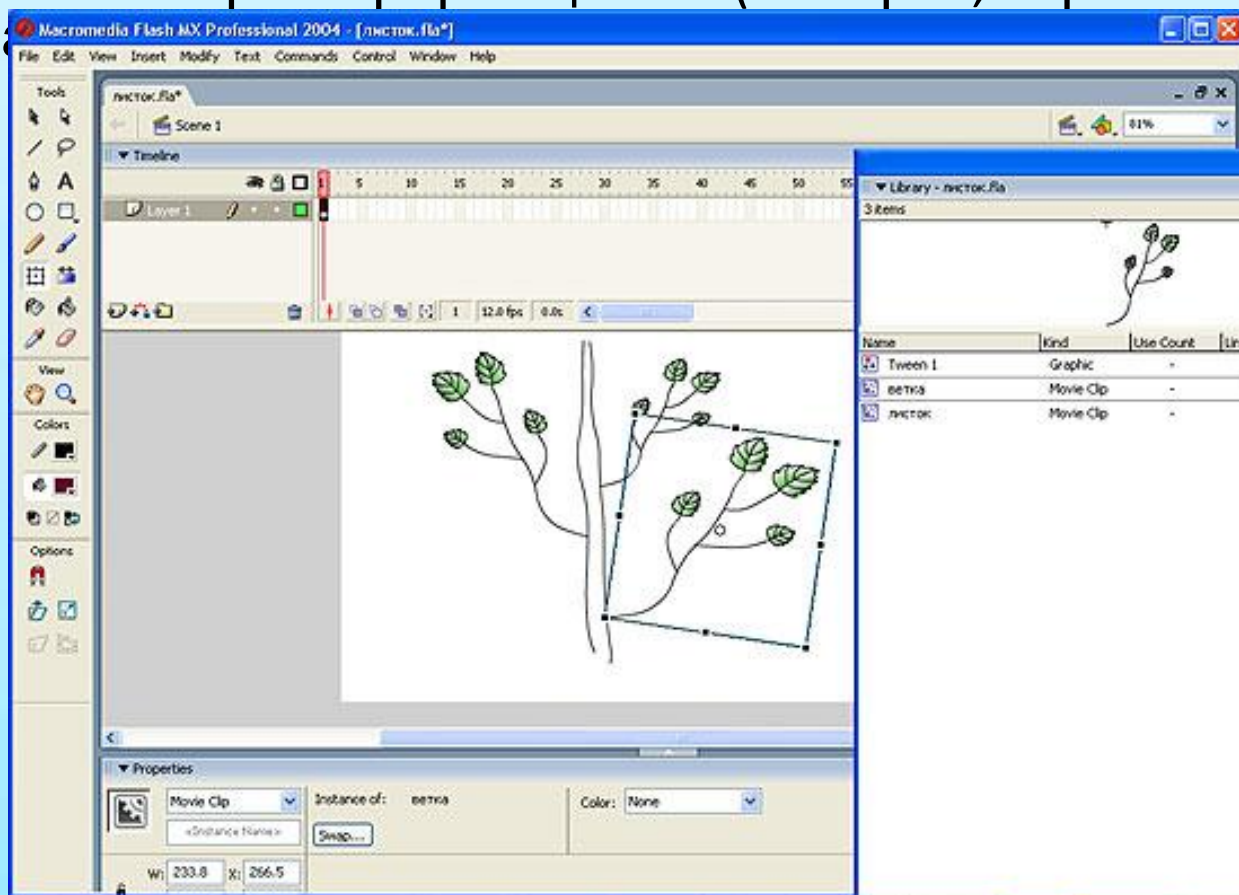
Macromedia Flash MX Professional 2004 - [листок.fla*]

File Edit View Insert Modify Text Commands Control Window Help

Tools

листок.fla*

Scene 1

81%

Timeline

1 5 10 15 20 25 30 35 40 45 50 55

Layer 1

1 12.0 fps 0.0s

View

Colors

Options

Library - листок.fla

3 items

| Name | Kind | Use Count | Lin |
|---|---|---|---|
| Tween 1 | Graphic | - | |
| ветка | Movie Clip | - | |
| листок | Movie Clip | - | |

Properties

Movie Clip

Instance of: ветка

Color: None

<Instance Name>

Swap...

W: 233.8 X: 266.5